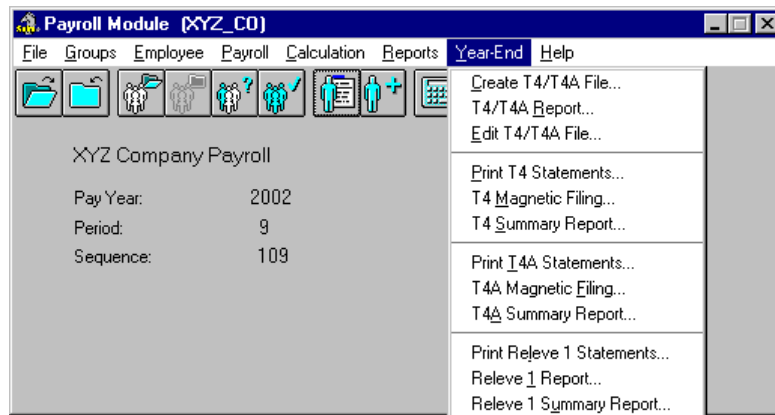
Payroll Module (XYZ_CO)

File Groups Employee Payroll Calculation Reports Year-End Help

XYZ Company Payroll

Pay Year: 2002
Period: 9
Sequence: 109

Create T4/T4A File...
T4/T4A Report...
Edit T4/T4A File...

Print T4 Statements...
T4 Magnetic Filing...
T4 Summary Report...

Print T4A Statements...
T4A Magnetic Filing...
T4A Summary Report...

Print Releve 1 Statements...
Releve 1 Report...
Releve 1 Summary Report...